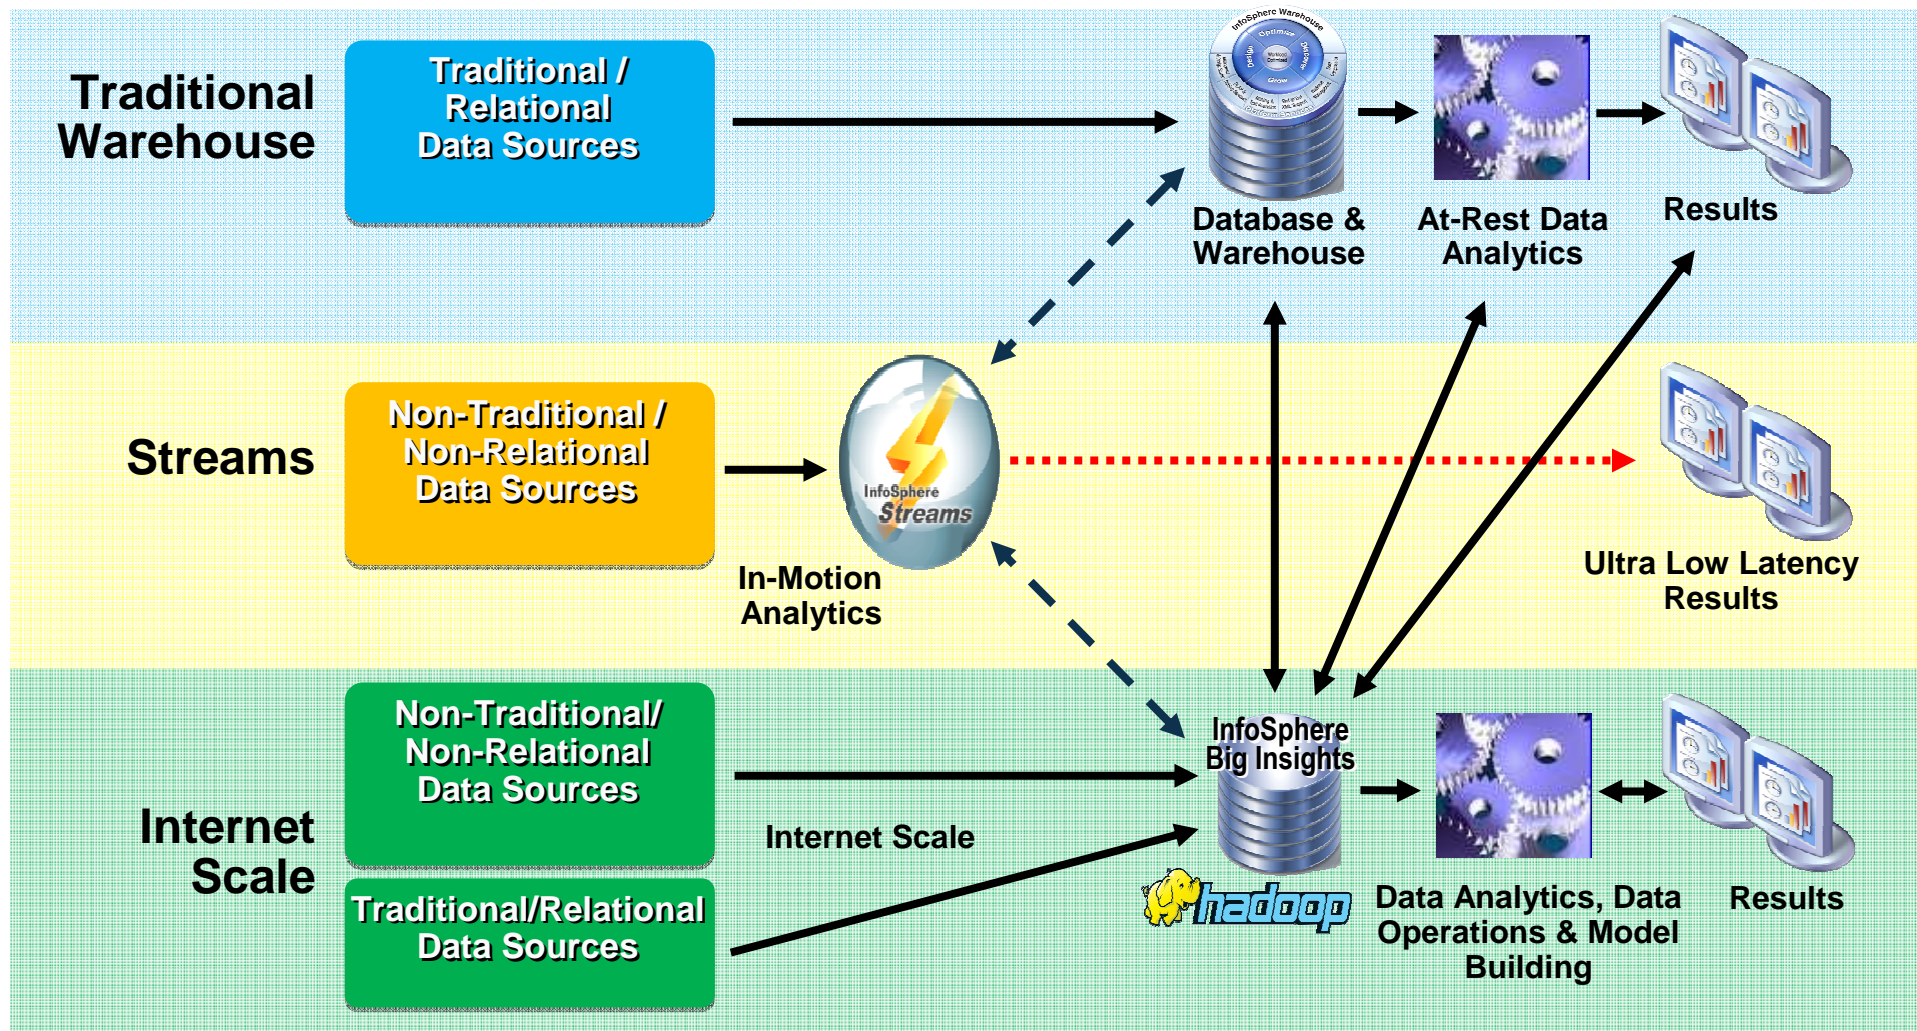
Traditional Warehouse

Traditional / Relational Data Sources

InfoSphere Warehouse

Database & Warehouse

At-Rest Data Analytics

Results

Streams

Non-Traditional / Non-Relational Data Sources

InfoSphere Streams

In-Motion Analytics

Ultra Low Latency Results

Internet Scale

Non-Traditional/ Non-Relational Data Sources

Traditional/Relational Data Sources

Internet Scale

InfoSphere Big Insights

hadoop

Data Analytics, Data Operations & Model Building

Results